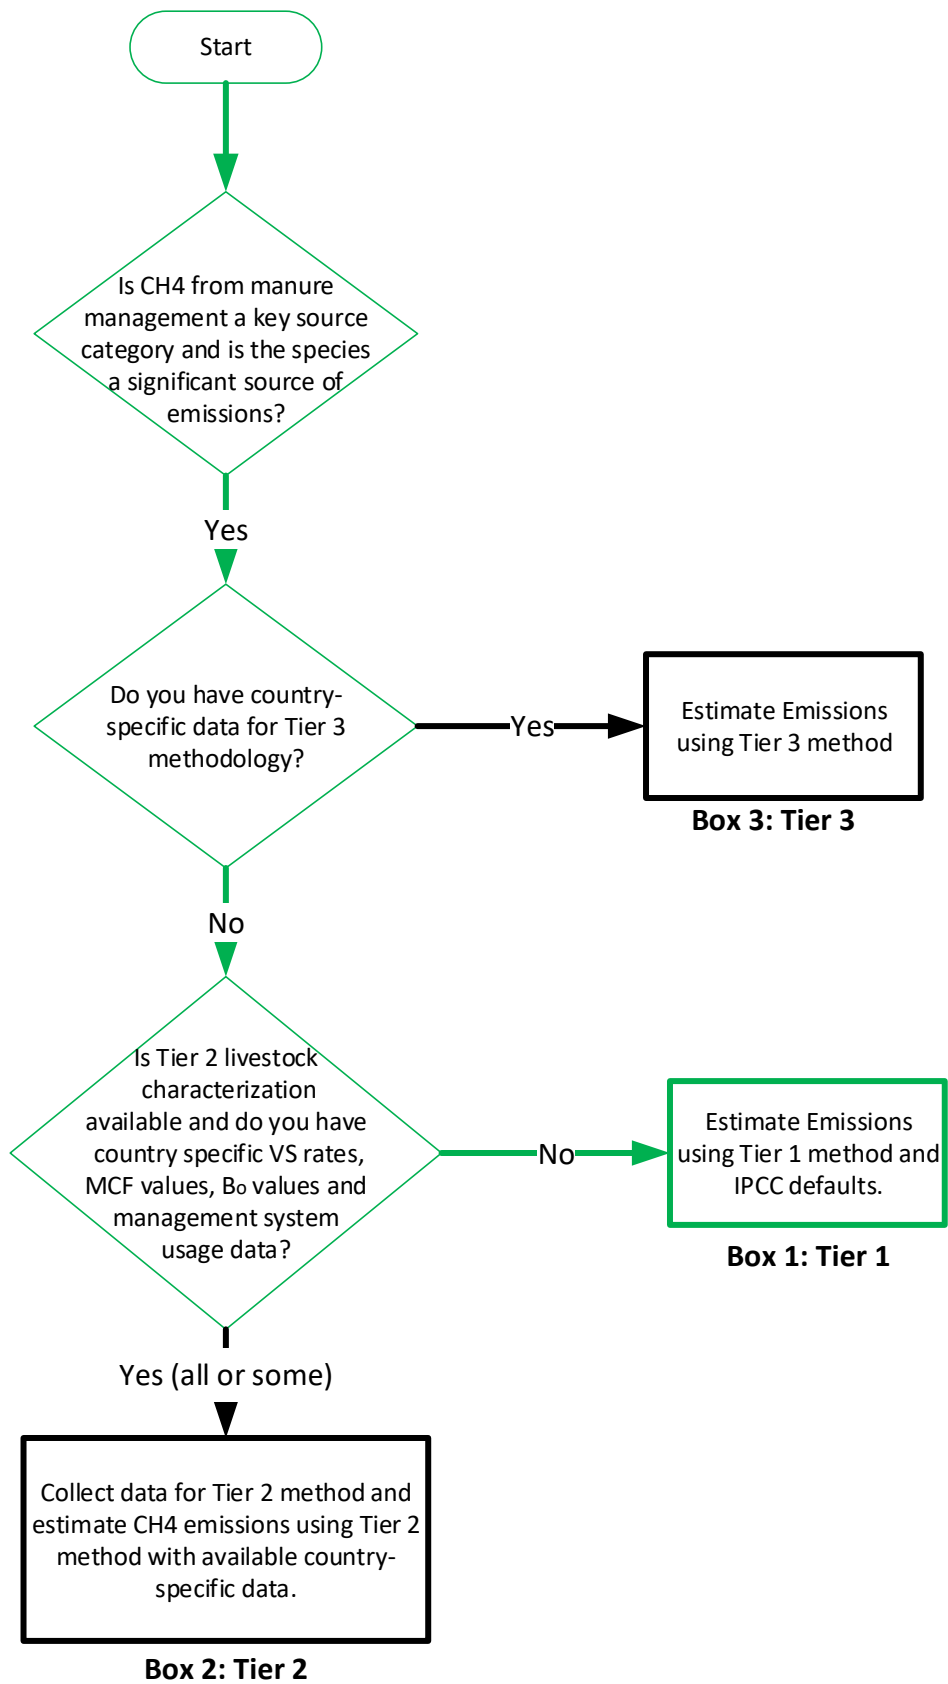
Start

Is CH4 from manure management a key source category and is the species a significant source of emissions?

Yes

Do you have country-specific data for Tier 3 methodology?

Yes

Estimate Emissions using Tier 3 method

Box 3: Tier 3

No

Is Tier 2 livestock characterization available and do you have country specific VS rates, MCF values, $B_o$ values and management system usage data?

No

Estimate Emissions using Tier 1 method and IPCC defaults.

Box 1: Tier 1

Yes (all or some)

Collect data for Tier 2 method and estimate CH4 emissions using Tier 2 method with available country-specific data.

Box 2: Tier 2